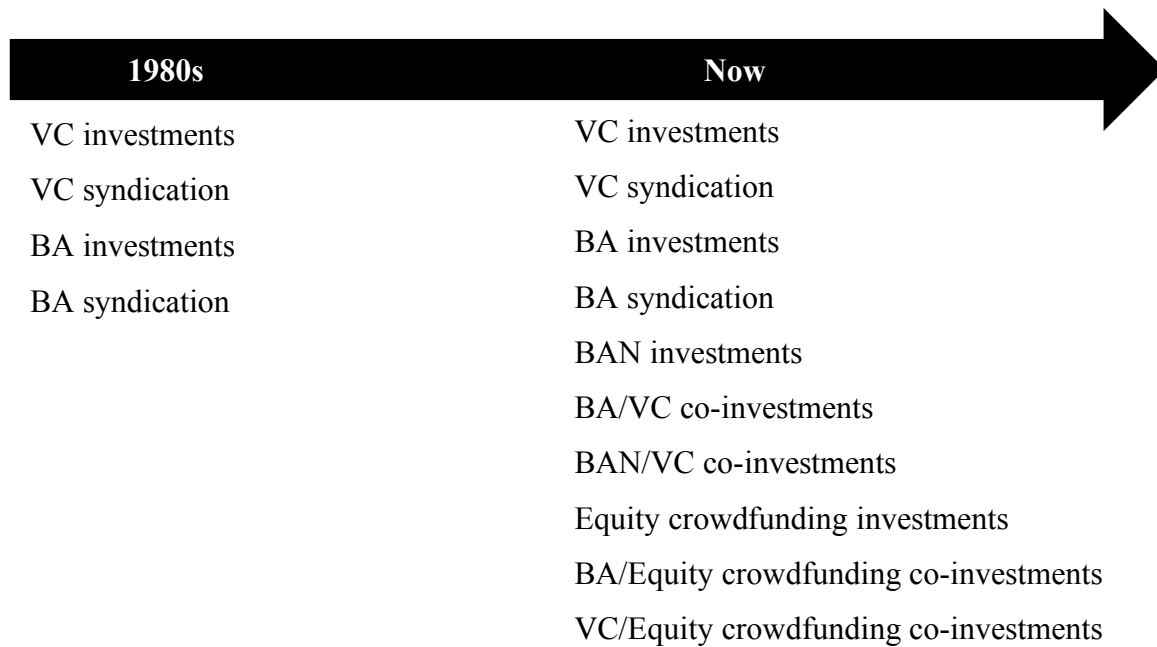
1980s

VC investments
VC syndication
BA investments
BA syndication

Now

VC investments
VC syndication
BA investments
BA syndication
BAN investments
BA/VC co-investments
BAN/VC co-investments
Equity crowdfunding investments
BA/Equity crowdfunding co-investments
VC/Equity crowdfunding co-investments